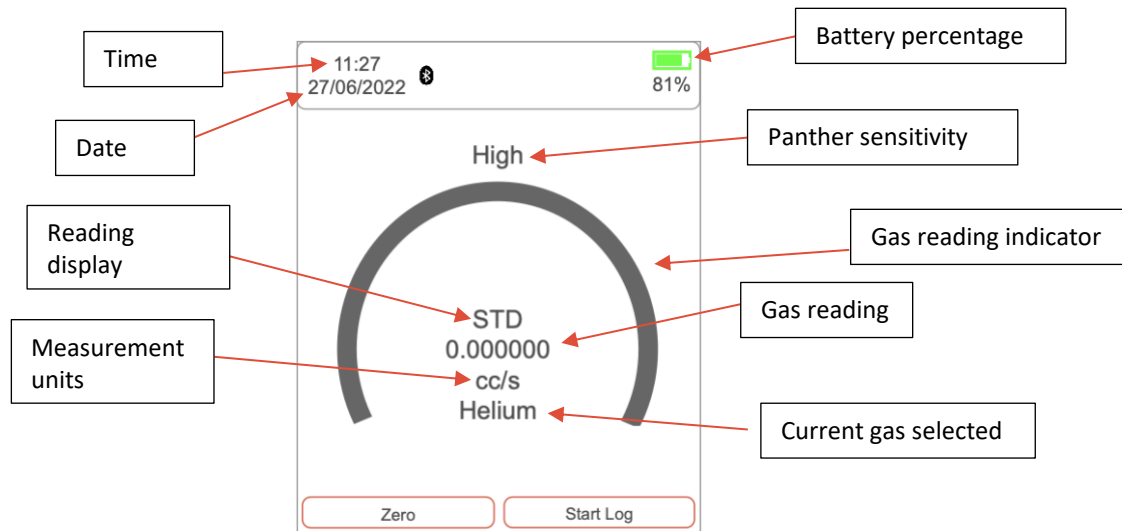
Time

11:27
27/06/2022

81%

Battery percentage

Date

Panther sensitivity

High

Reading display

Gas reading indicator

STD
0.000000
cc/s
Helium

Gas reading

Measurement units

Current gas selected

Zero

Start Log